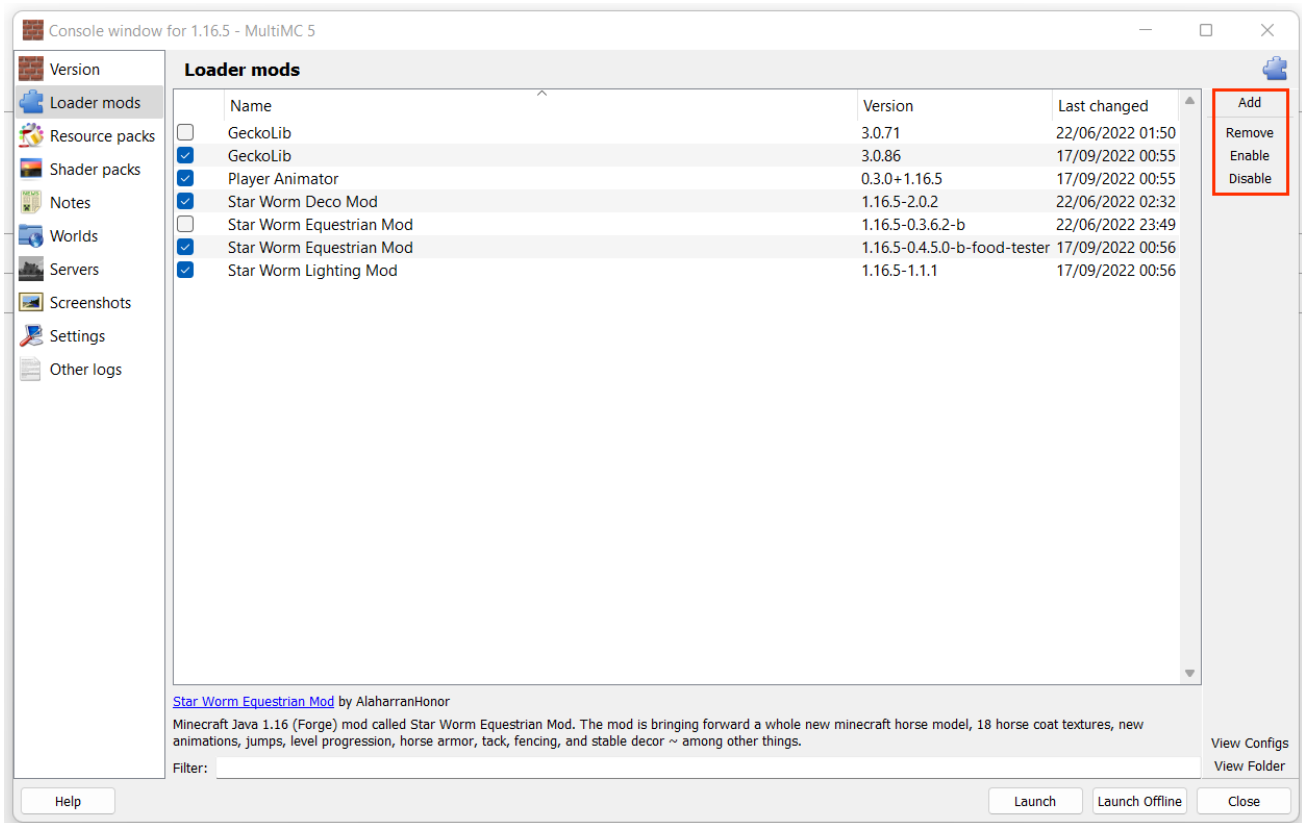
Console window for 1.16.5 - MultiMC 5

Version
Loader mods
Resource packs
Shader packs
Notes
Worlds
Servers
Screenshots
Settings
Other logs

Loader mods

| | Name | Version | Last changed |
|---|---|---|---|
| ☐ | GeckoLib | 3.0.71 | 22/06/2022 01:50 |
| ☑ | GeckoLib | 3.0.86 | 17/09/2022 00:55 |
| ☑ | Player Animator | 0.3.0+1.16.5 | 17/09/2022 00:55 |
| ☑ | Star Worm Deco Mod | 1.16.5-2.0.2 | 22/06/2022 02:32 |
| ☐ | Star Worm Equestrian Mod | 1.16.5-0.3.6.2-b | 22/06/2022 23:49 |
| ☑ | Star Worm Equestrian Mod | 1.16.5-0.4.5.0-b-food-tester | 17/09/2022 00:56 |
| ☑ | Star Worm Lighting Mod | 1.16.5-1.1.1 | 17/09/2022 00:56 |

Add
Remove
Enable
Disable

Star Worm Equestrian Mod by AlaharranHonor

Minecraft Java 1.16 (Forge) mod called Star Worm Equestrian Mod. The mod is bringing forward a whole new minecraft horse model, 18 horse coat textures, new animations, jumps, level progression, horse armor, tack, fencing, and stable decor ~ among other things.

Filter:

View Configs
View Folder

Help
Launch
Launch Offline
Close